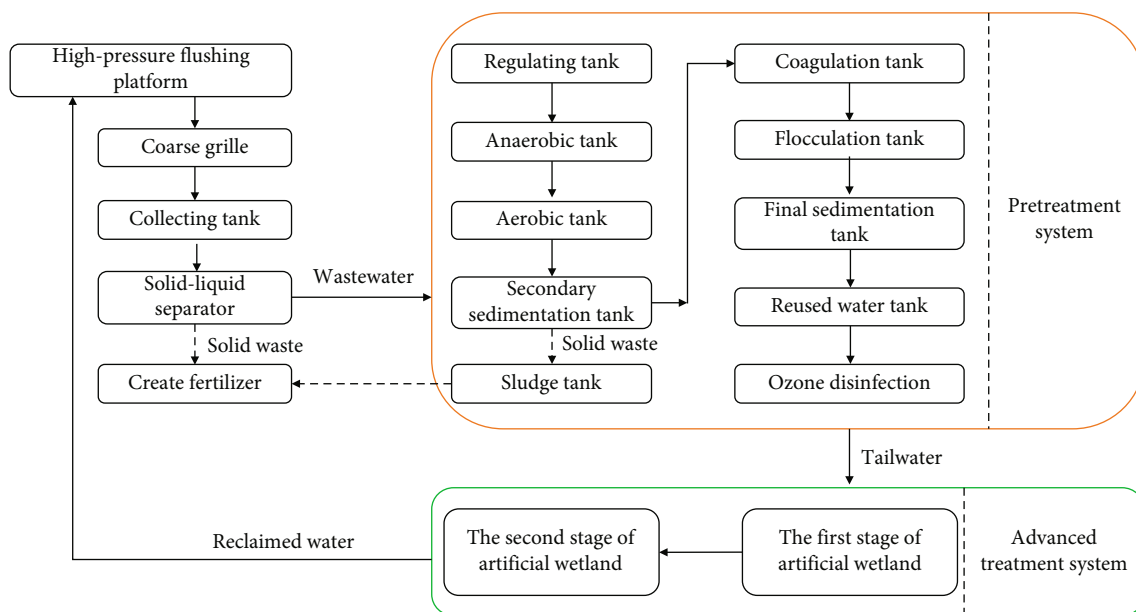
High-pressure flushing platform

Coarse grille

Collecting tank

Solid-liquid separator

Solid waste

Create fertilizer

Wastewater

Regulating tank

Anaerobic tank

Aerobic tank

Secondary sedimentation tank

Solid waste

Sludge tank

Coagulation tank

Flocculation tank

Final sedimentation tank

Reused water tank

Ozone disinfection

Pretreatment system

Tailwater

Reclaimed water

The second stage of artificial wetland

The first stage of artificial wetland

Advanced treatment system